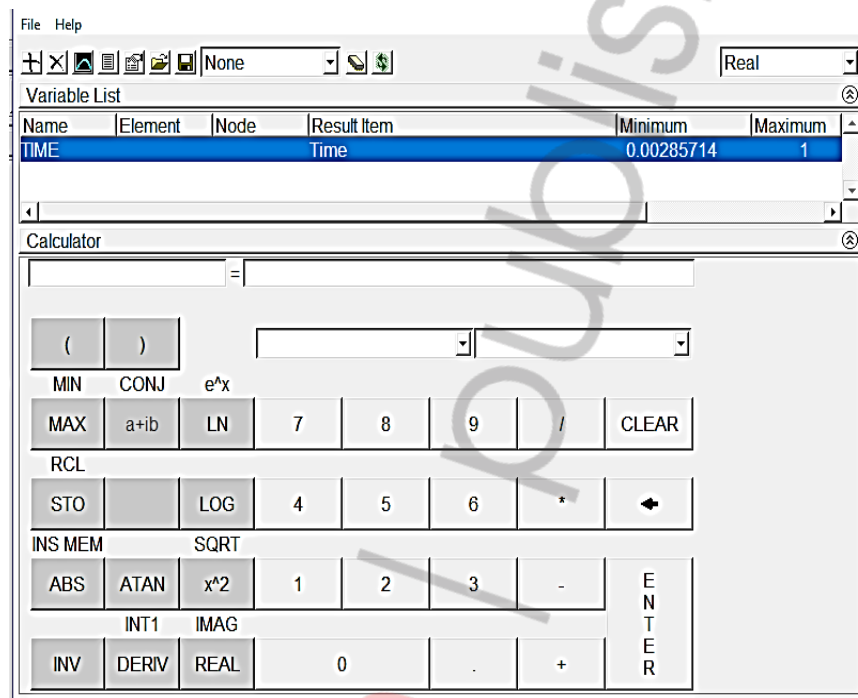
File Help

None

Real

Variable List

| Name | Element | Node | Result Item | Minimum | Maximum |
|---|---|---|---|---|---|
| TIME | | | Time | 0.00285714 | 1 |

Calculator

=

( )

MIN CONJ e^x

MAX a+ib LN 7 8 9 / CLEAR

RCL

STO LOG 4 5 6 *

INS MEM SQRT

ABS ATAN x^2 1 2 3 -

INT1 IMAG

INV DERIV REAL 0 . +

ENTER